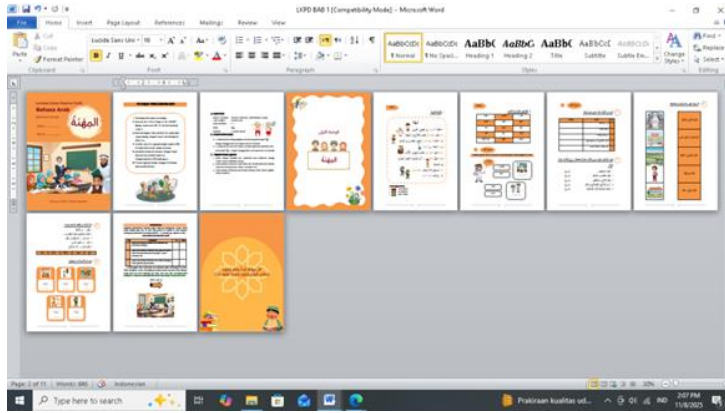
LKPD BAB 1 [Compatibility Mode] - Microsoft Word

File Home Insert Page Layout References Mailings Review View

Cut
Copy
Paste
Format Painter
Clipboard

Lucida Sans Uni 18 A A Aa
B I U abe x, x A A
Font

Paragraph

AaBbCcDc AaBbCcDc AaBbC AaBbC AaBbC AaBbCcI AaBbCcD
¶ Normal ¶ No Spaci... Heading 1 Heading 2 Title Subtitle Subtle Em...
Styles

Change Styles
Find
Replace
Select
Editing

Bahasa Arab
المهنة

المهنة

Page: 2 of 11 | Words: 840 | Indonesian

30%

Type here to search

Prakiraan kualitas ud...

IND 2:07 PM 11/8/2025